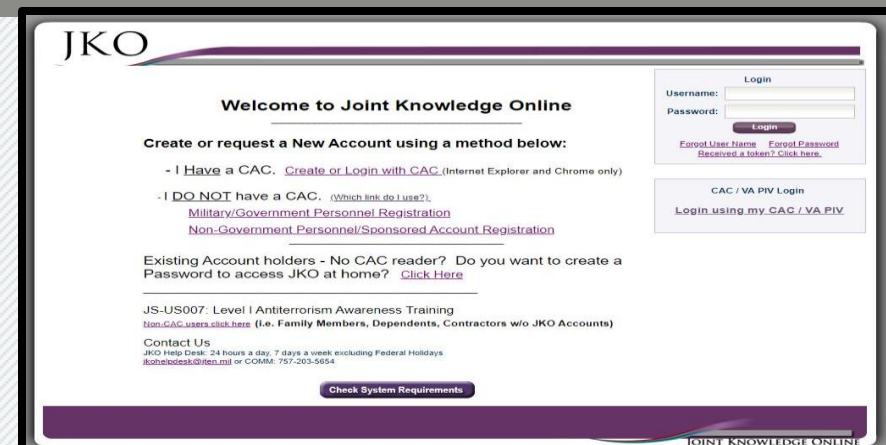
JKO

Welcome to Joint Knowledge Online

Create or request a New Account using a method below:

- I Have a CAC. Create or Login with CAC (Internet Explorer and Chrome only)

- I DO NOT have a CAC. (Which link do I use?)
Military/Government Personnel Registration
Non-Government Personnel/Sponsored Account Registration

Existing Account holders - No CAC reader? Do you want to create a Password to access JKO at home? Click Here

JS-US007: Level I Antiterrorism Awareness Training
Non-CAC users click here (i.e. Family Members, Dependents, Contractors w/o JKO Accounts)

Contact Us
JKO Help Desk: 24 hours a day, 7 days a week excluding Federal Holidays
jkohelpdesk@jten.mil or COMM: 757-203-5654

Check System Requirements

Login
Username:
Password:
Login
Forgot User Name Forgot Password
Received a token? Click here.

CAC / VA PIV Login
Login using my CAC / VA PIV

JOINT KNOWLEDGE ONLINE